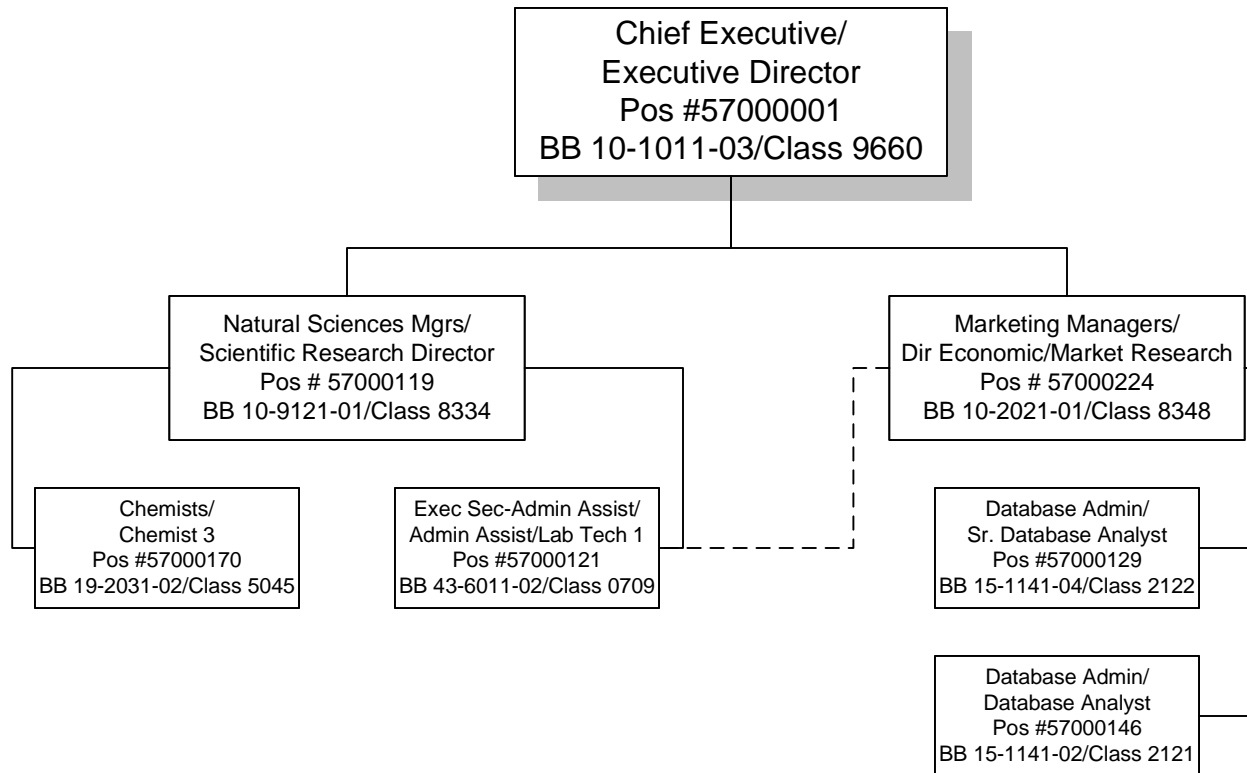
Chief Executive/
Executive Director
Pos #57000001
BB 10-1011-03/Class 9660

Natural Sciences Mgrs/
Scientific Research Director
Pos # 57000119
BB 10-9121-01/Class 8334

Marketing Managers/
Dir Economic/Market Research
Pos # 57000224
BB 10-2021-01/Class 8348

Chemists/
Chemist 3
Pos #57000170
BB 19-2031-02/Class 5045

Exec Sec-Admin Assist/
Admin Assist/Lab Tech 1
Pos #57000121
BB 43-6011-02/Class 0709

Database Admin/
Sr. Database Analyst
Pos #57000129
BB 15-1141-04/Class 2122

Database Admin/
Database Analyst
Pos #57000146
BB 15-1141-02/Class 2121